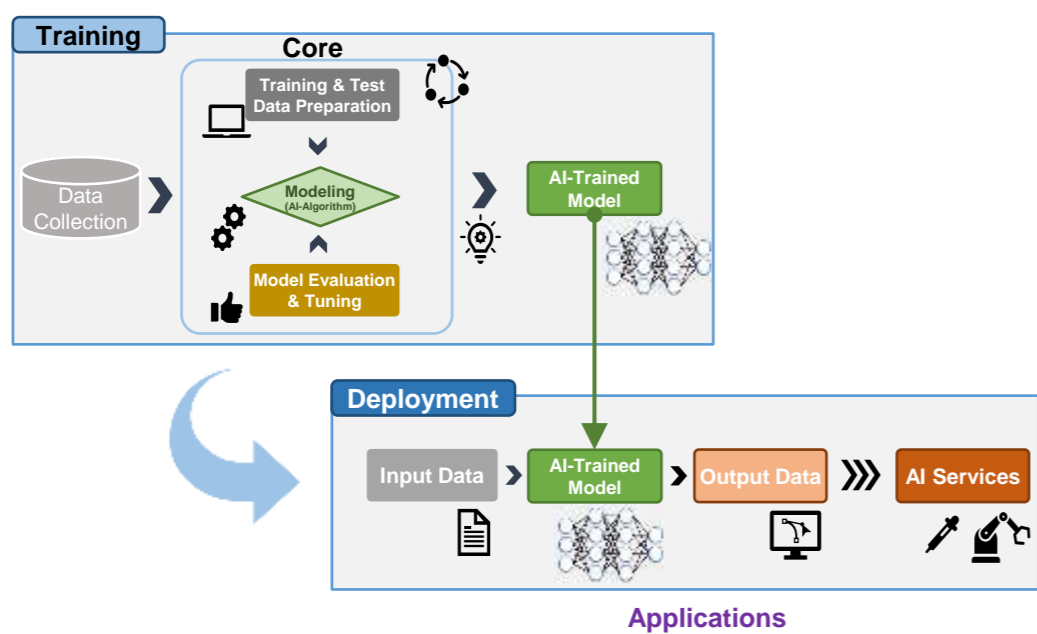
Training

Core

Training & Test Data Preparation

Data Collection

Modeling (AI-Algorithm)

Model Evaluation & Tuning

AI-Trained Model

Deployment

Input Data

AI-Trained Model

Output Data

AI Services

Applications